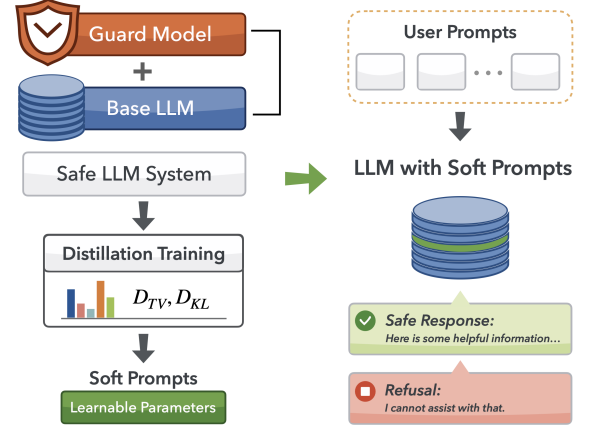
Guard Model

+

Base LLM

Safe LLM System

Distillation Training

$D_{TV}, D_{KL}$

Soft Prompts

Learnable Parameters

User Prompts

...

LLM with Soft Prompts

Safe Response:

Here is some helpful information...

Refusal:

I cannot assist with that.